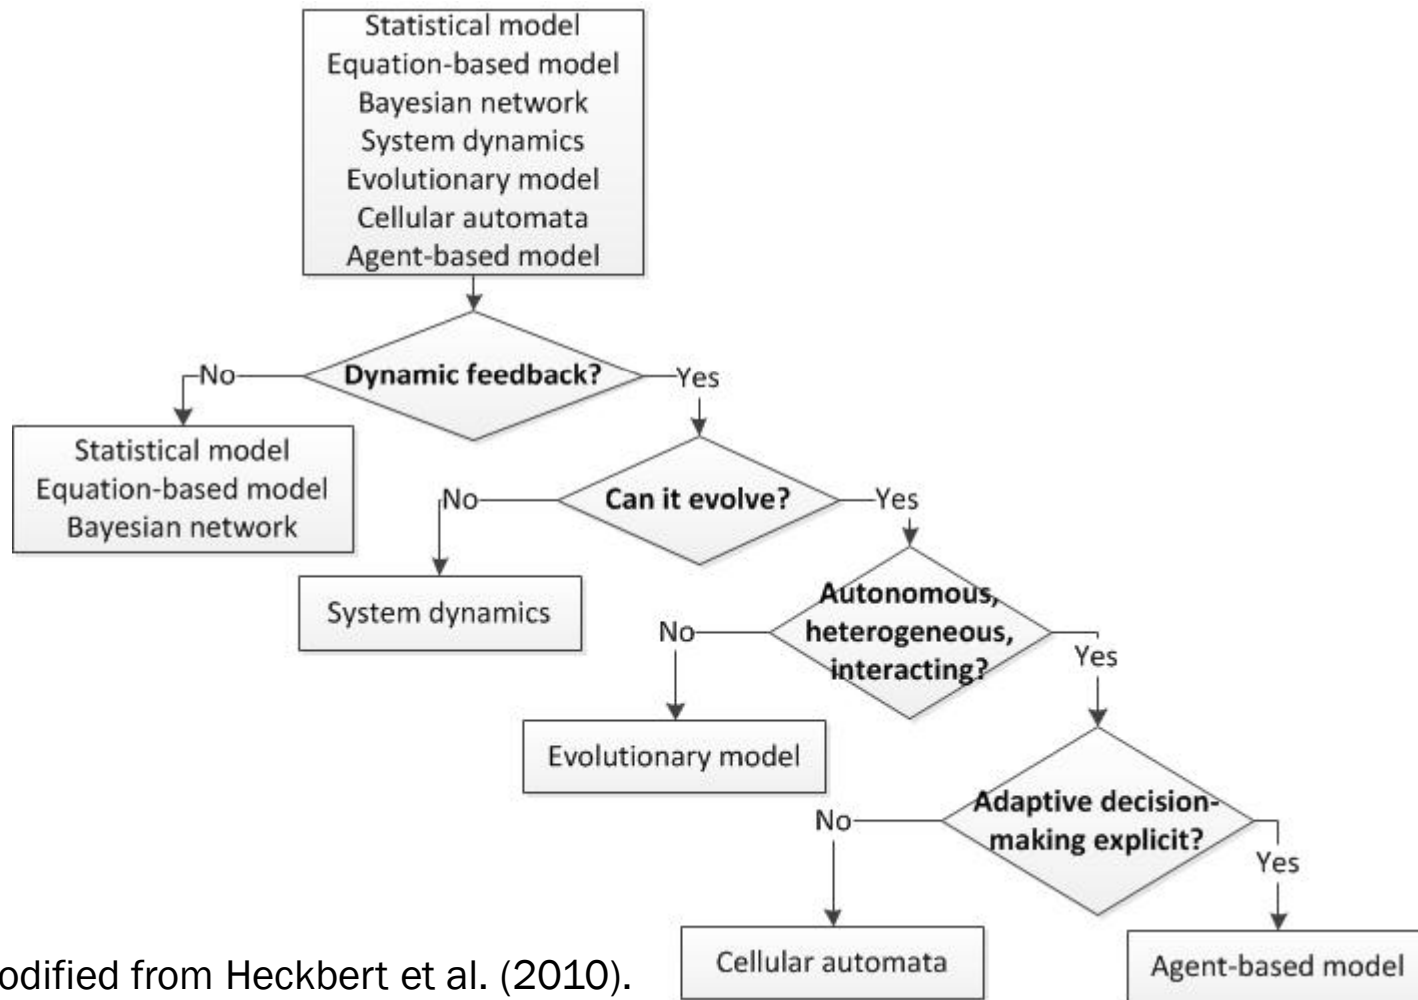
Statistical model
Equation-based model
Bayesian network
System dynamics
Evolutionary model
Cellular automata
Agent-based model

Dynamic feedback?

No

Yes

Statistical model
Equation-based model
Bayesian network

Can it evolve?

No

Yes

System dynamics

Autonomous, heterogeneous, interacting?

No

Yes

Evolutionary model

Adaptive decision-making explicit?

No

Yes

odified from Heckbert et al. (2010).

Cellular automata

Agent-based model